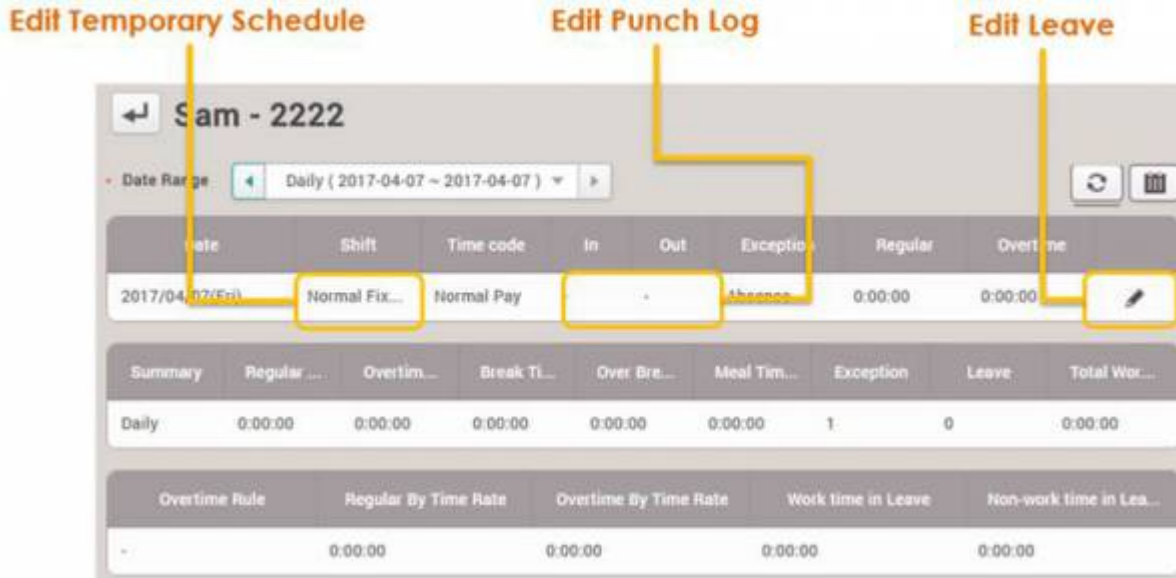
Edit Temporary Schedule

Edit Punch Log

Edit Leave

Sam - 2222

Date Range

Daily ( 2017-04-07 ~ 2017-04-07 )

| Date | Shift | Time code | In | Out | Exception | Regular | Overtime | |
|---|---|---|---|---|---|---|---|---|
| 2017/04/07(Fri) | Normal Fix... | Normal Pay | - | - | Absence | 0:00:00 | 0:00:00 | |

| Summary | Regular ... | Overtim... | Break Ti... | Over Bre... | Meal Tim... | Exception | Leave | Total Wor... |
|---|---|---|---|---|---|---|---|---|
| Daily | 0:00:00 | 0:00:00 | 0:00:00 | 0:00:00 | 0:00:00 | 1 | 0 | 0:00:00 |

| Overtime Rule | Regular By Time Rate | Overtime By Time Rate | Work time in Leave | Non-work time in Lea... |
|---|---|---|---|---|
| - | 0:00:00 | 0:00:00 | 0:00:00 | 0:00:00 |